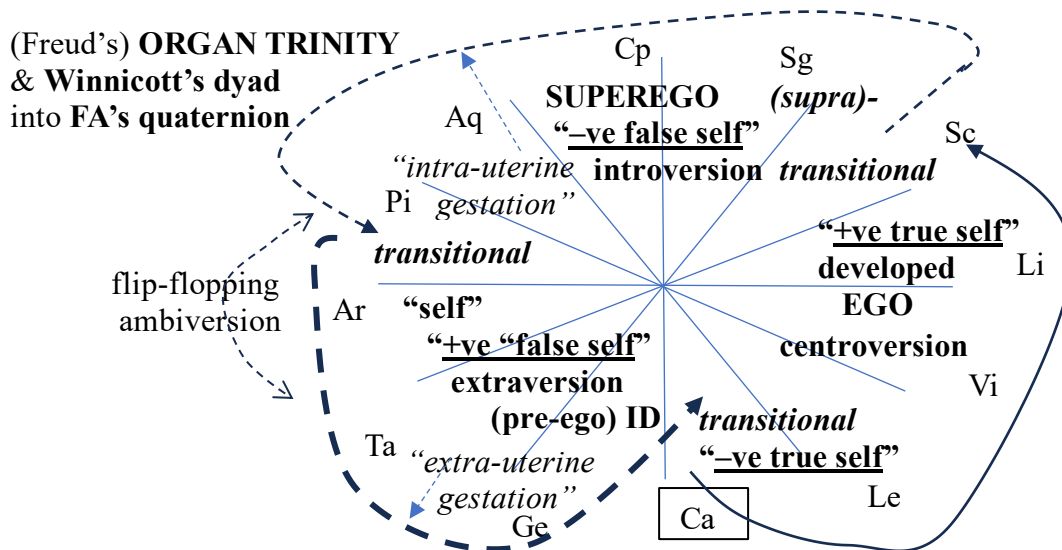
(Freud's) **ORGAN TRINITY** & **Winnicott's dyad** into **FA's quaternion**

Cp

Sg

Aq

**SUPEREGO**

***(supra)-***

**"–ve false self"**

Sc

*"intra-uterine gestation"*

**introversion**

***transitional***

Pi

***transitional***

**"+ve true self"**

**developed**

Li

flip-flopping ambiversion

Ar

**"self"**

**EGO**

**"+ve "false self"**

**centroversion**

**extraversion**

Vi

**(pre-ego) ID**

***transitional***

Ta

*"extra-uterine gestation"*

**"–ve true self"**

Le

Ge

Ca